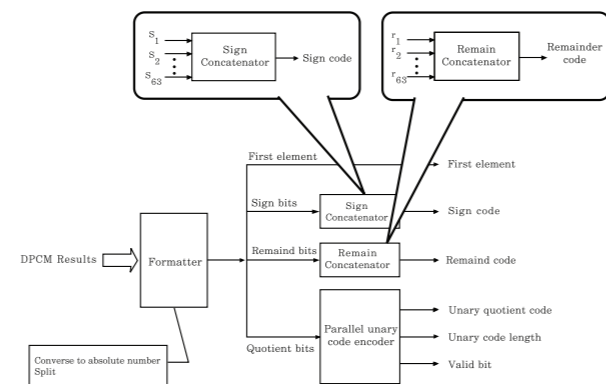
$s_1$
$s_2$
$s_{63}$
Sign Concatenator
Sign code

$r_1$
$r_2$
$r_{63}$
Remain Concatenator
Remainder code

First element
First element
Sign bits
Sign Concatenator
Sign code
DPCM Results
Formatter
Remaind bits
Remain Concatenator
Remaind code
Parallel unary code encoder
Unary quotient code
Unary code length
Valid bit
Quotient bits
Converse to absolute number
Split